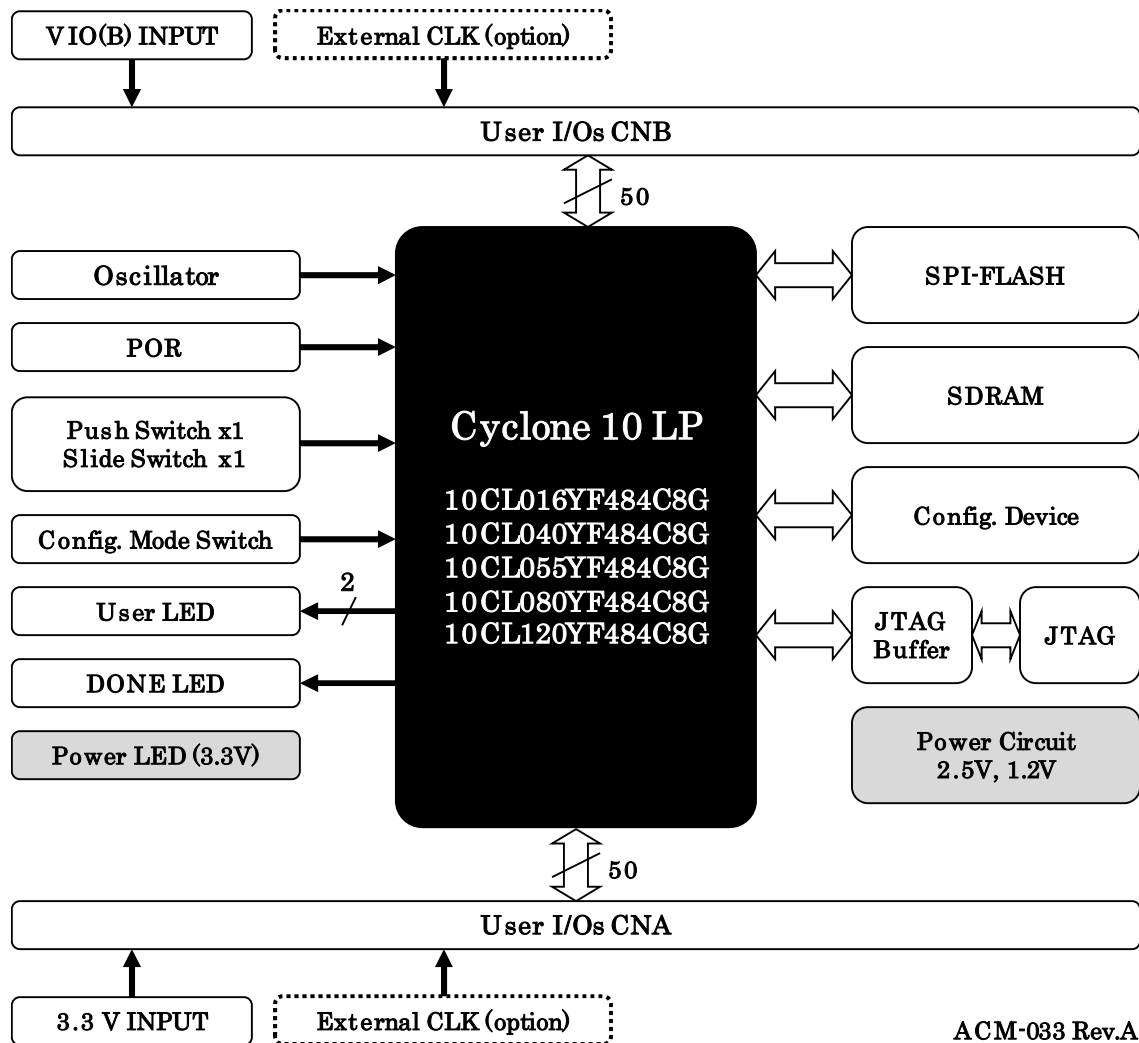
VIO(B) INPUT

External CLK (option)

User I/Os CNB

50

Oscillator

POR

Push Switch x1
Slide Switch x1

Config. Mode Switch

2

User LED

DONE LED

Power LED (3.3V)

Cyclone 10 LP

10CL016YF484C8G
10CL040YF484C8G
10CL055YF484C8G
10CL080YF484C8G
10CL120YF484C8G

SPI-FLASH

SDRAM

Config. Device

JTAG Buffer

JTAG

Power Circuit
2.5V, 1.2V

50

User I/Os CNA

3.3 V INPUT

External CLK (option)

ACM-033 Rev.A